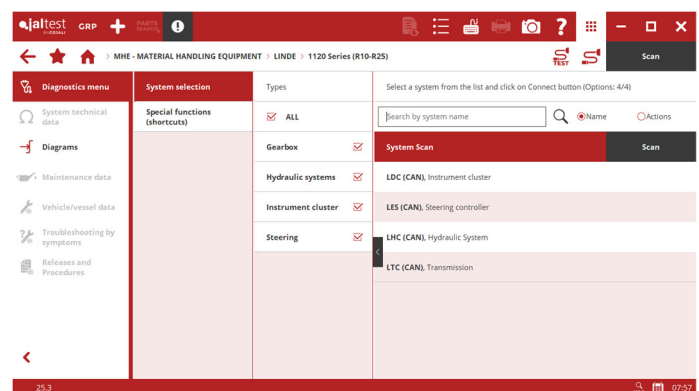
jaltest BY COJALI GRP PARTS SEARCH

MHE - MATERIAL HANDLING EQUIPMENT > LINDE > 1120 Series (R10-R25)

TEST

Scan

Diagnostics menu

System technical data

Diagrams

Maintenance data

Vehicle/vessel data

Troubleshooting by symptoms

Releases and Procedures

System selection

Special functions (shortcuts)

Types

ALL

Gearbox

Hydraulic systems

Instrument cluster

Steering

Select a system from the list and click on Connect button (Options: 4/4)

Search by system name

Name

Actions

System Scan

Scan

LDC (CAN), Instrument cluster

LES (CAN), Steering controller

LHC (CAN), Hydraulic System

LTC (CAN), Transmission

25.3

07:57